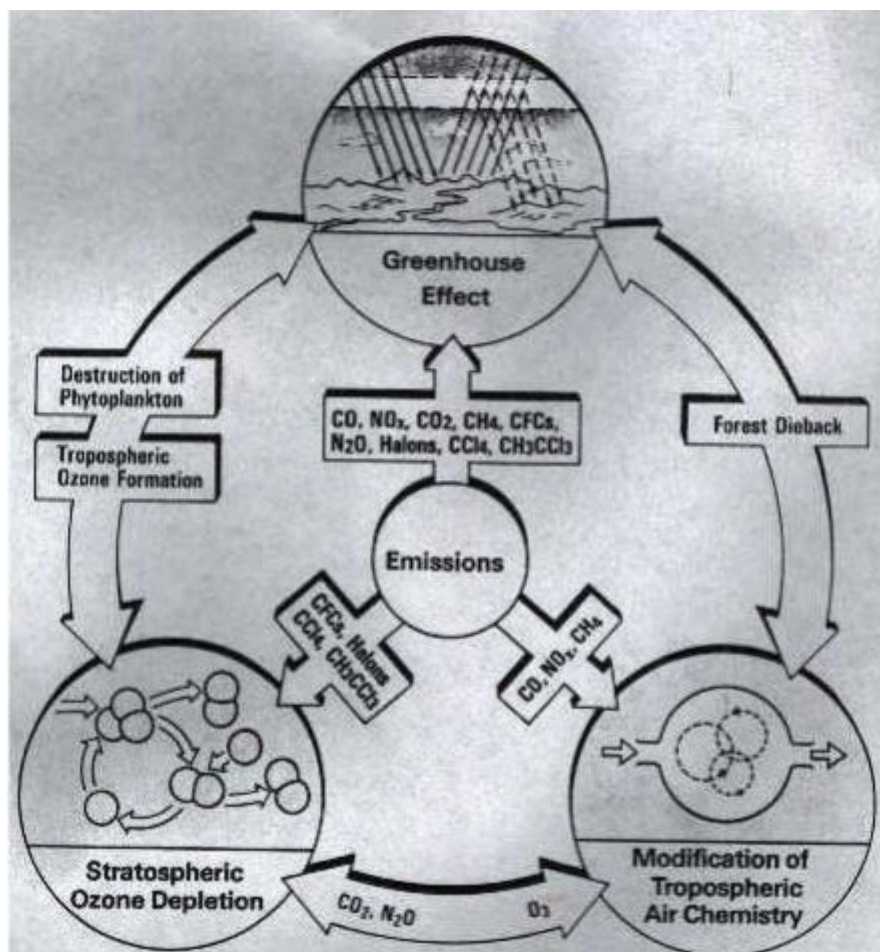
Greenhouse Effect

Destruction of Phytoplankton

Tropospheric Ozone Formation

$CO$, $NO_x$, $CO_2$, $CH_4$, CFCs, $N_2O$, Halons, $CCl_4$, $CH_3CCl_3$

Forest Dieback

Emissions

CFCs, Halons $CCl_4$, $CH_3CCl_3$

$CO$, $NO_x$, $CH_4$

Stratospheric Ozone Depletion

$CO_2$, $N_2O$

$O_3$

Modification of Tropospheric Air Chemistry